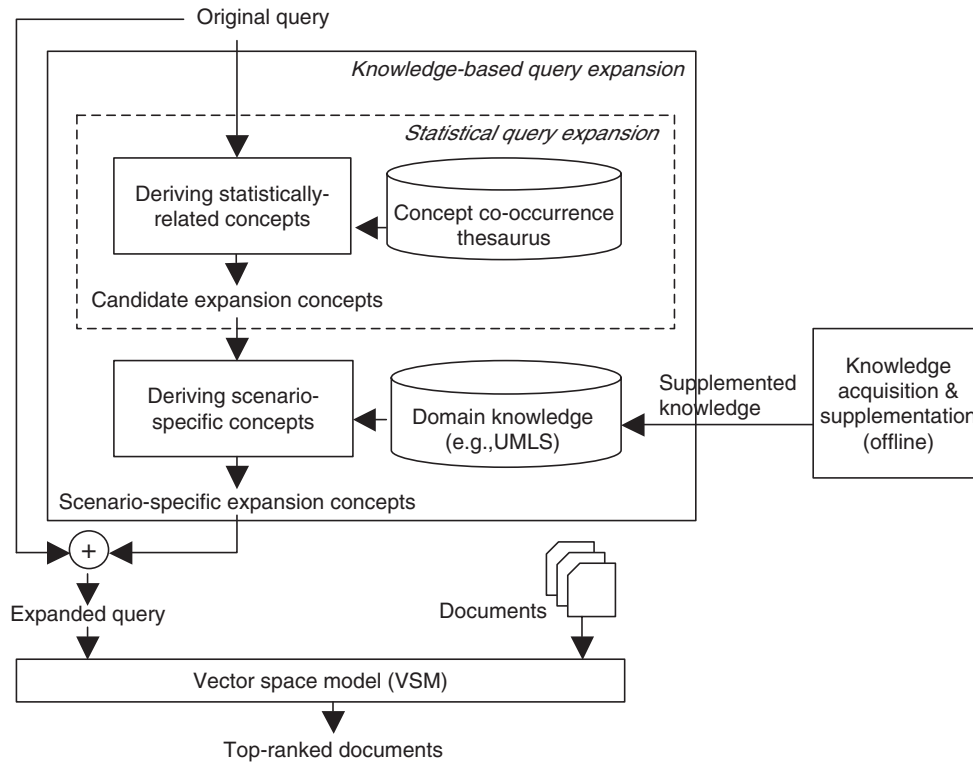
Original query

Knowledge-based query expansion

Statistical query expansion

Deriving statistically-related concepts

Concept co-occurrence thesaurus

Candidate expansion concepts

Deriving scenario-specific concepts

Domain knowledge (e.g.,UMLS)

Supplemented knowledge

Knowledge acquisition & supplementation (offline)

Scenario-specific expansion concepts

+

Expanded query

Documents

Vector space model (VSM)

Top-ranked documents